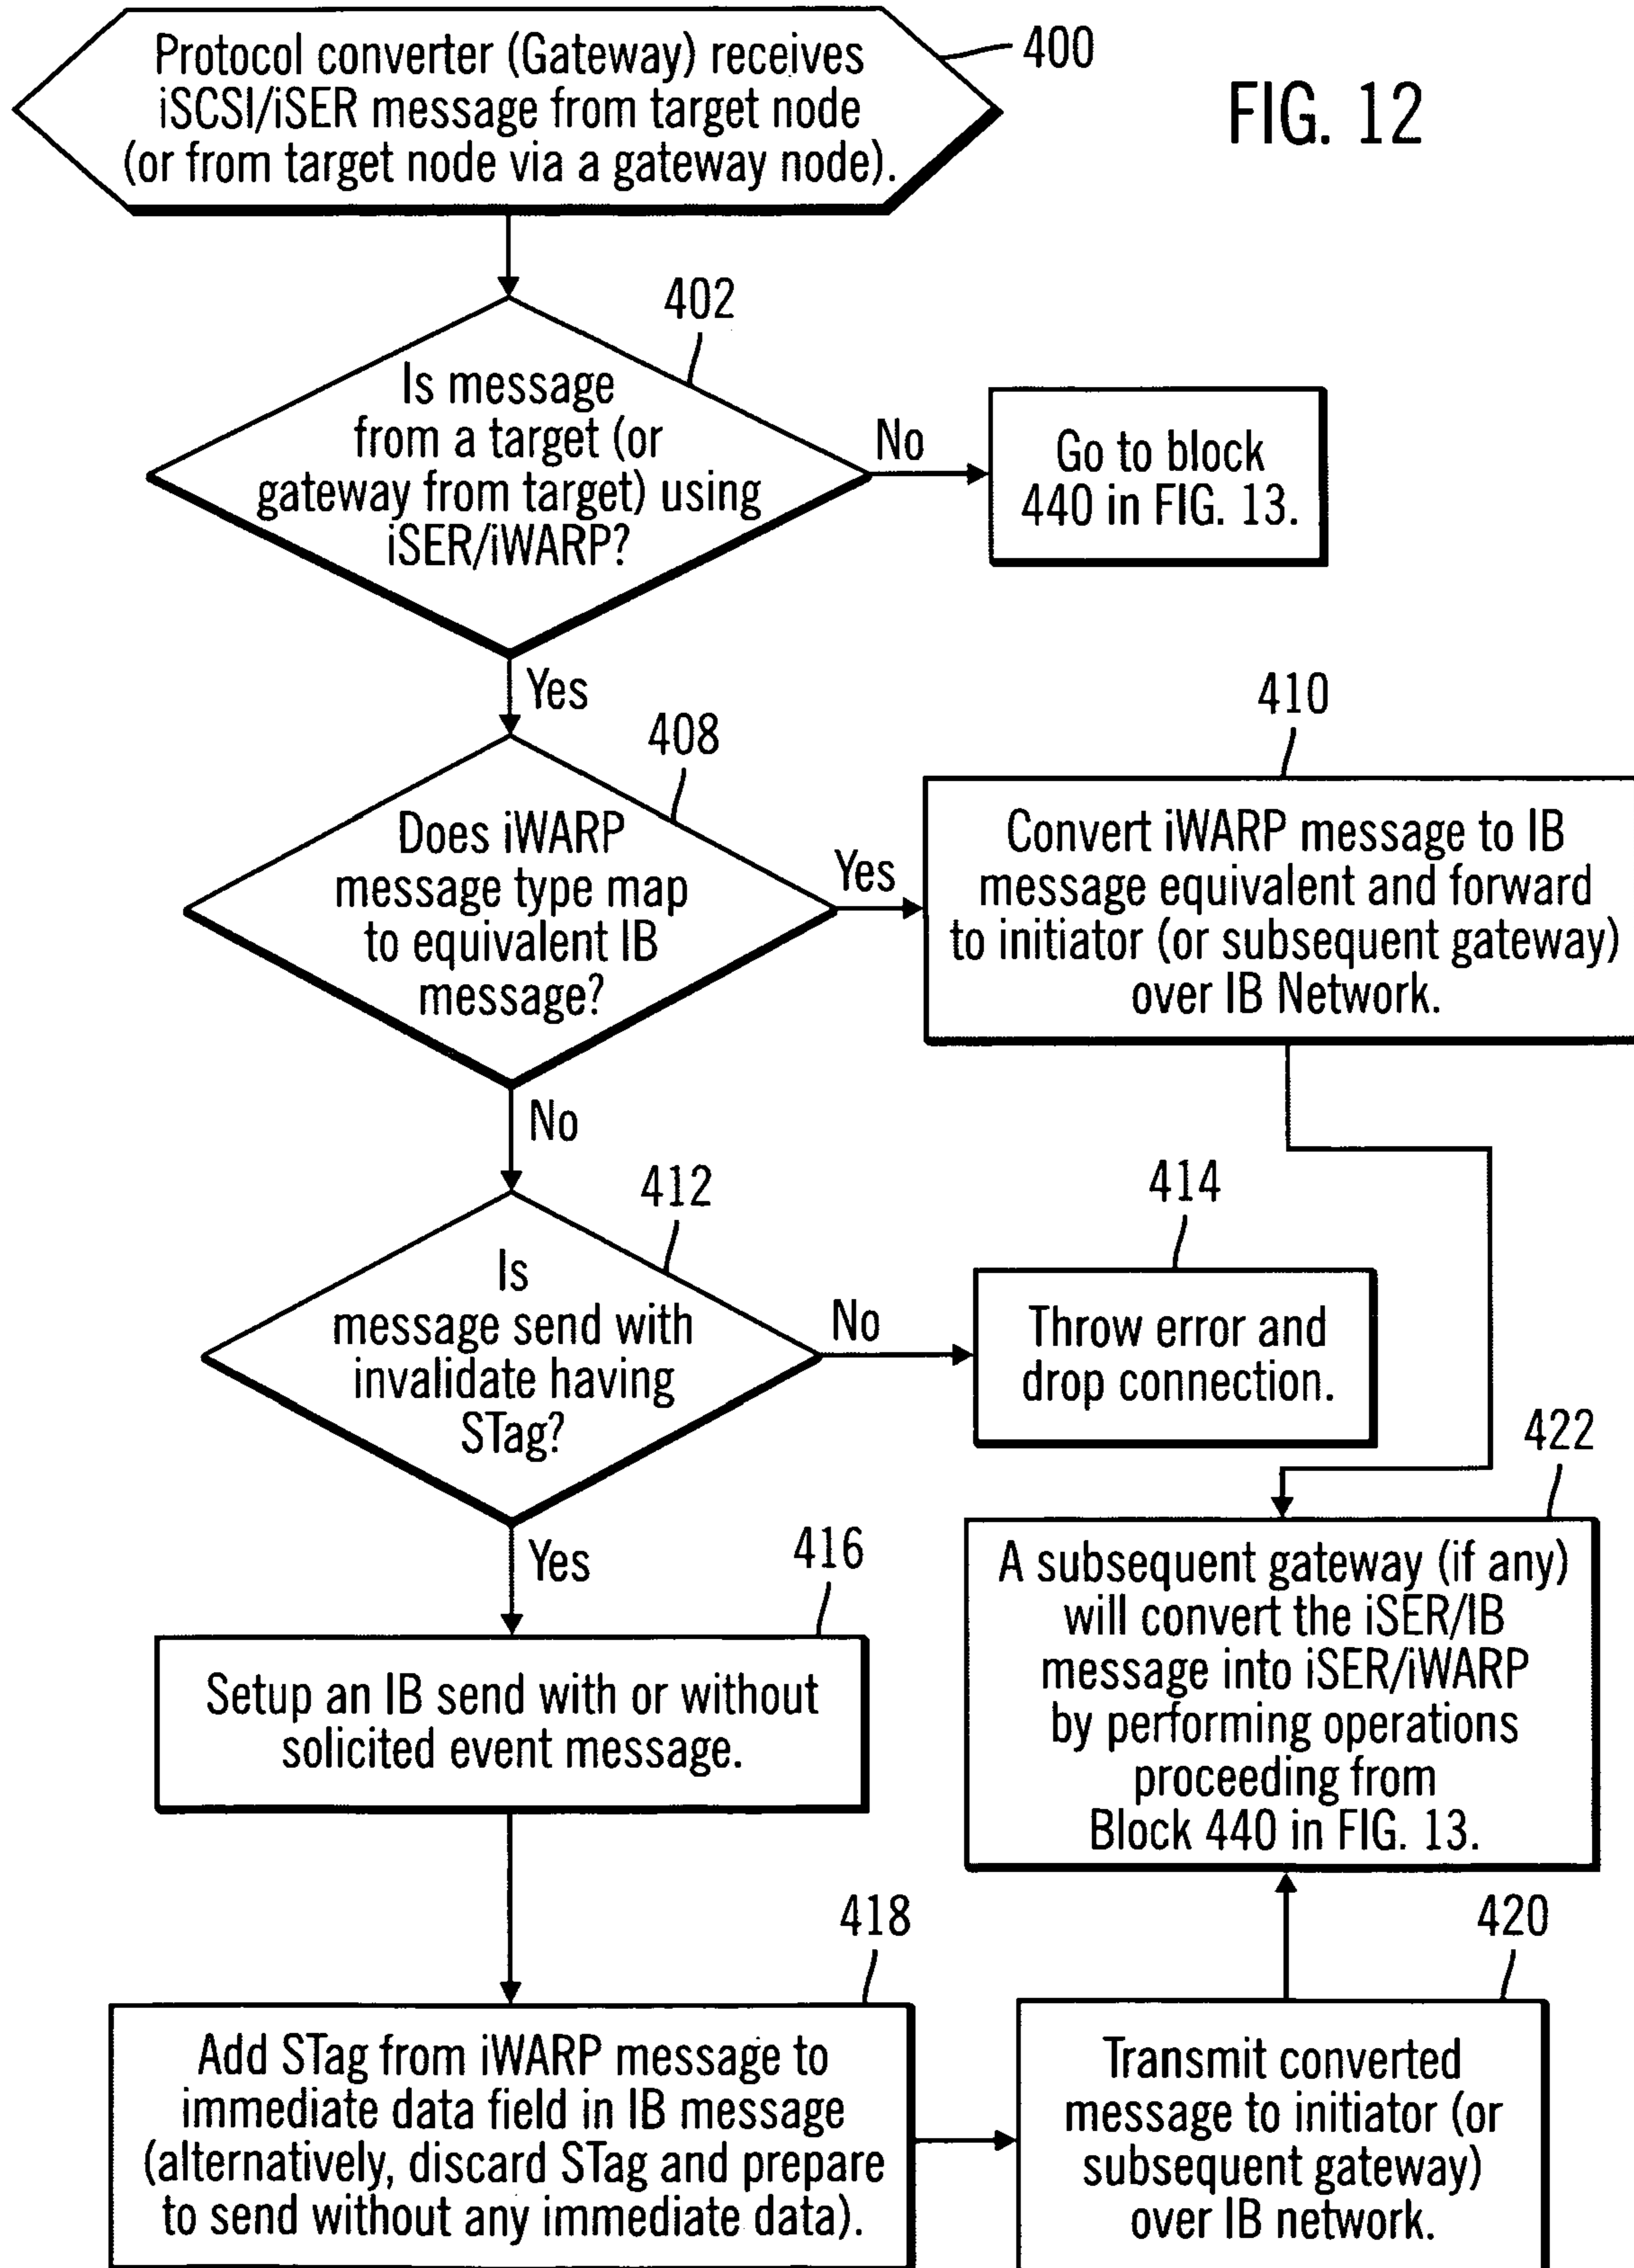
Protocol converter (Gateway) receives iSCSI/iSER message from target node (or from target node via a gateway node).

400

FIG. 12

402

Is message from a target (or gateway from target) using iSER/iWARP?

No

Go to block 440 in FIG. 13.

Yes

408

410

Does iWARP message type map to equivalent IB message?

Yes

Convert iWARP message to IB message equivalent and forward to initiator (or subsequent gateway) over IB Network.

No

412

414

Is message send with invalidate having STag?

No

Throw error and drop connection.

422

Yes

416

A subsequent gateway (if any) will convert the iSER/IB message into iSER/iWARP by performing operations proceeding from Block 440 in FIG. 13.

Setup an IB send with or without solicited event message.

418

420

Add STag from iWARP message to immediate data field in IB message (alternatively, discard STag and prepare to send without any immediate data).

Transmit converted message to initiator (or subsequent gateway) over IB network.